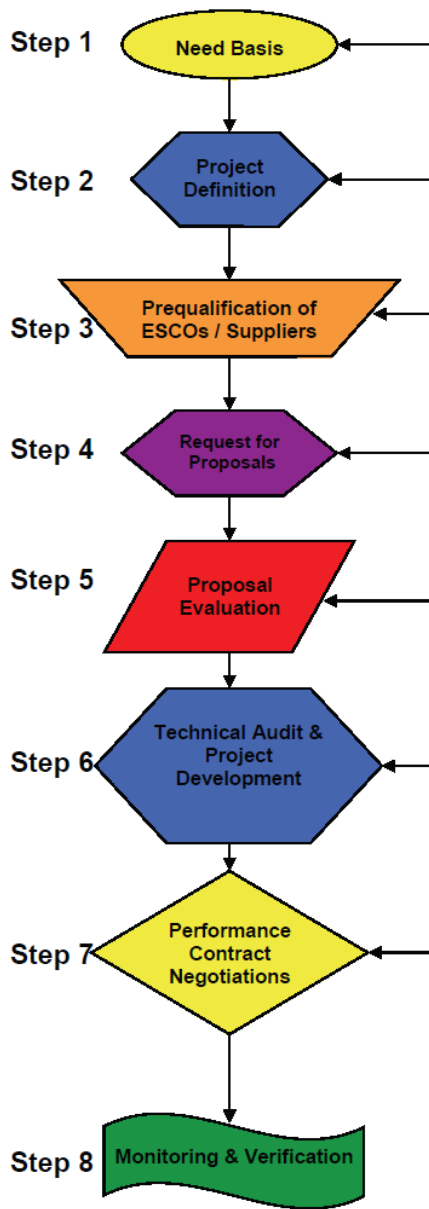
Step 1 Need Basis

Step 2 Project Definition

Step 3 Prequalification of ESCOs / Suppliers

Step 4 Request for Proposals

Step 5 Proposal Evaluation

Step 6 Technical Audit & Project Development

Step 7 Performance Contract Negotiations

Step 8 Monitoring & Verification